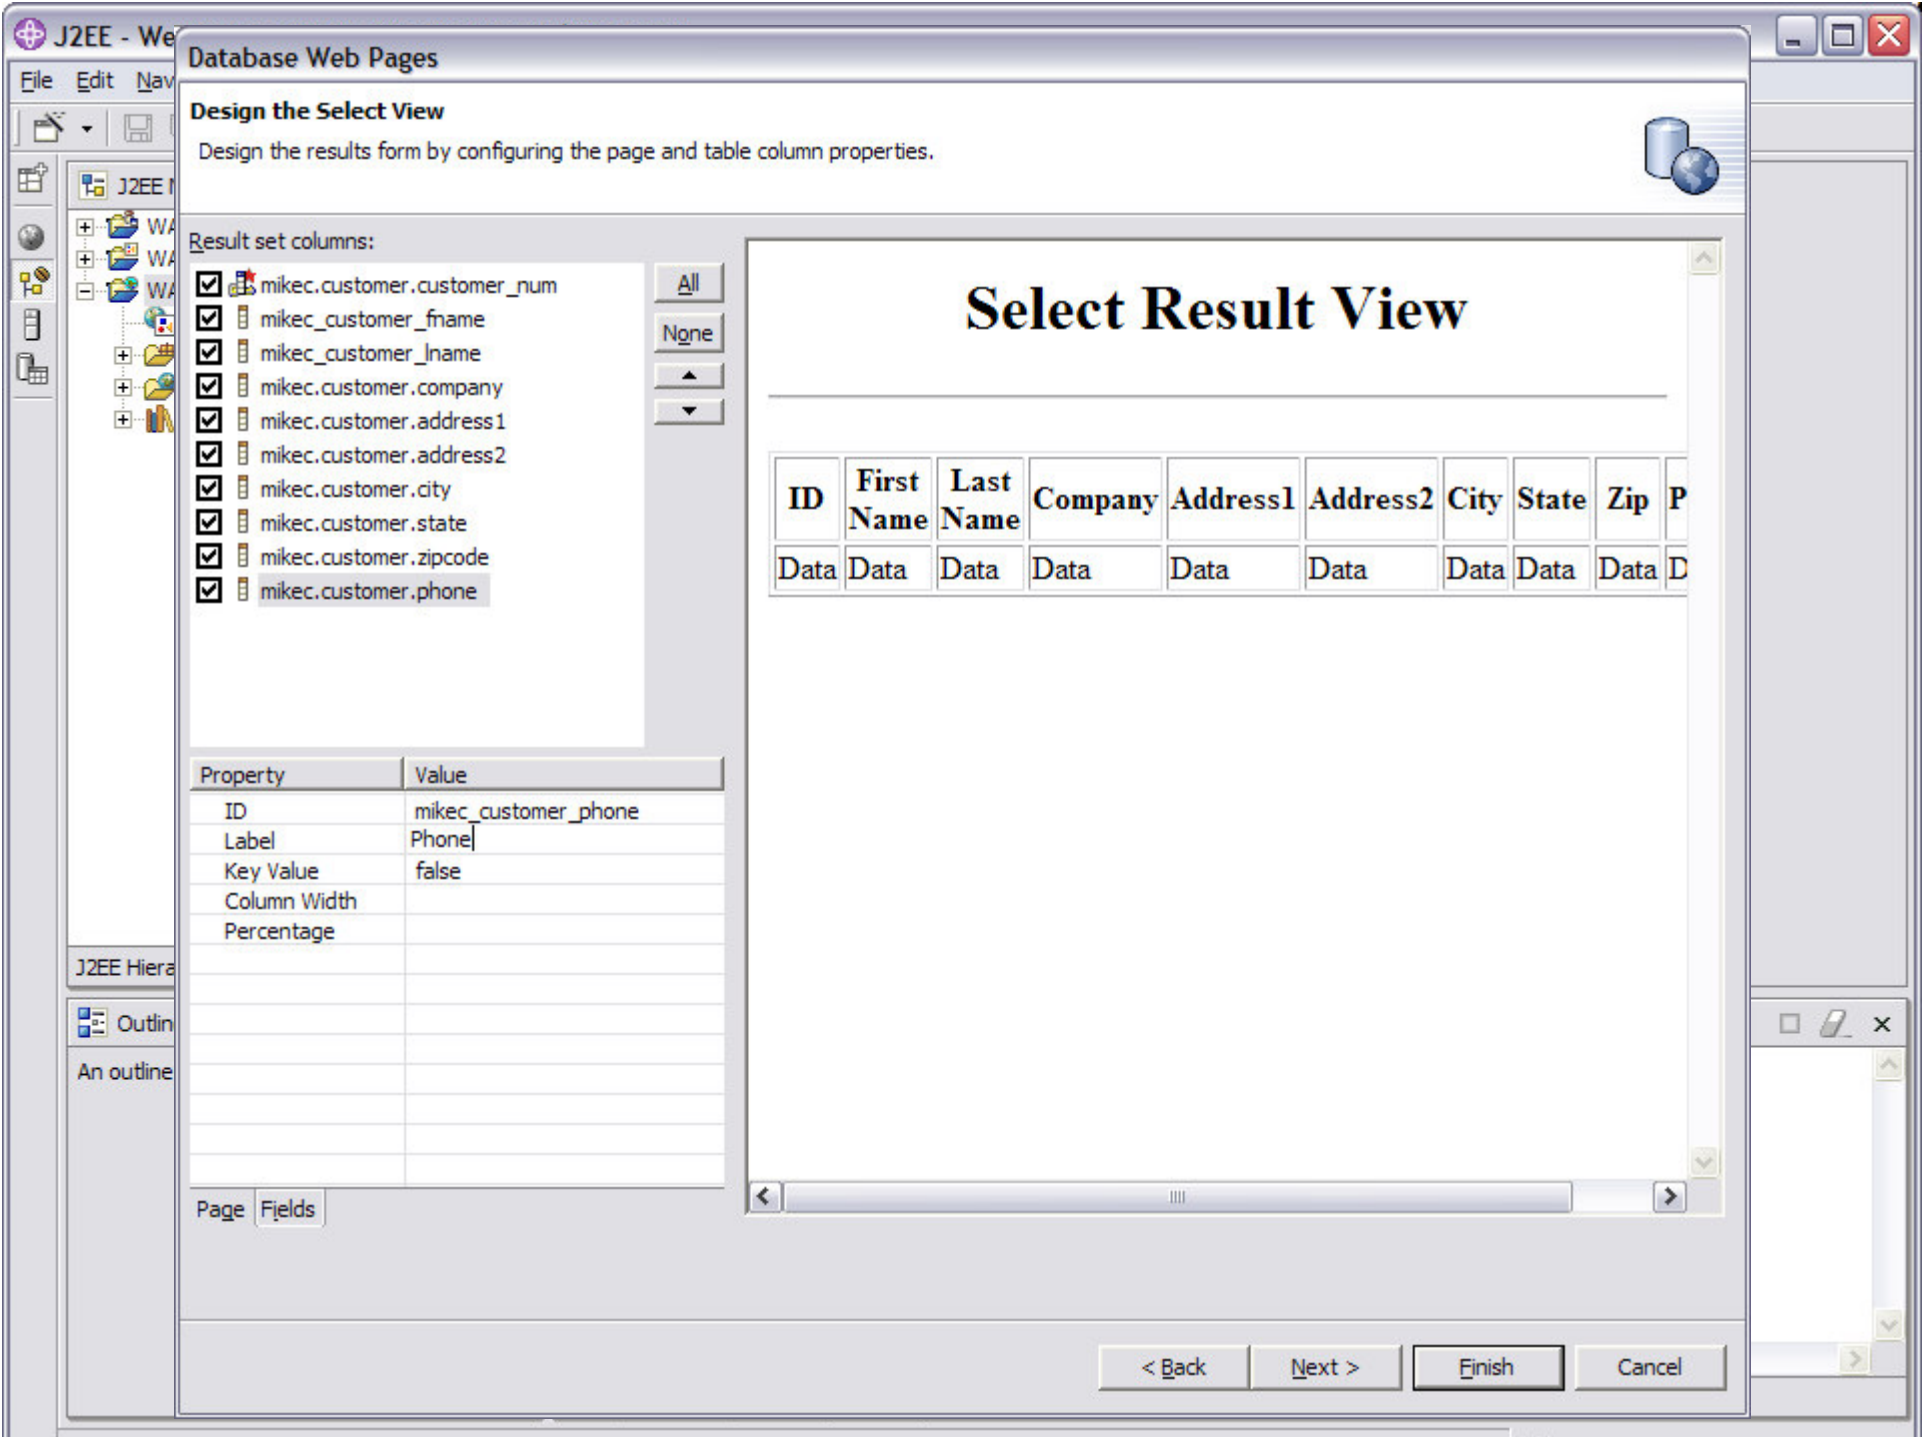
J2EE - We

File Edit Nav

J2EE

WA
WA
WA

J2EE Hiera

Outlin

An outline

Database Web Pages

Design the Select View

Design the results form by configuring the page and table column properties.

Result set columns:

mikec.customer.customer_num
mikec_customer_fname
mikec_customer_lname
mikec.customer.company
mikec.customer.address1
mikec.customer.address2
mikec.customer.city
mikec.customer.state
mikec.customer.zipcode
mikec.customer.phone

All
None

| Property | Value |
|---|---|
| ID | mikec_customer_phone |
| Label | Phone |
| Key Value | false |
| Column Width | |
| Percentage | |

Page Fields

Select Result View

| ID | First Name | Last Name | Company | Address1 | Address2 | City | State | Zip | P |
|---|---|---|---|---|---|---|---|---|---|
| Data | Data | Data | Data | Data | Data | Data | Data | Data | D |

< Back Next > Finish Cancel